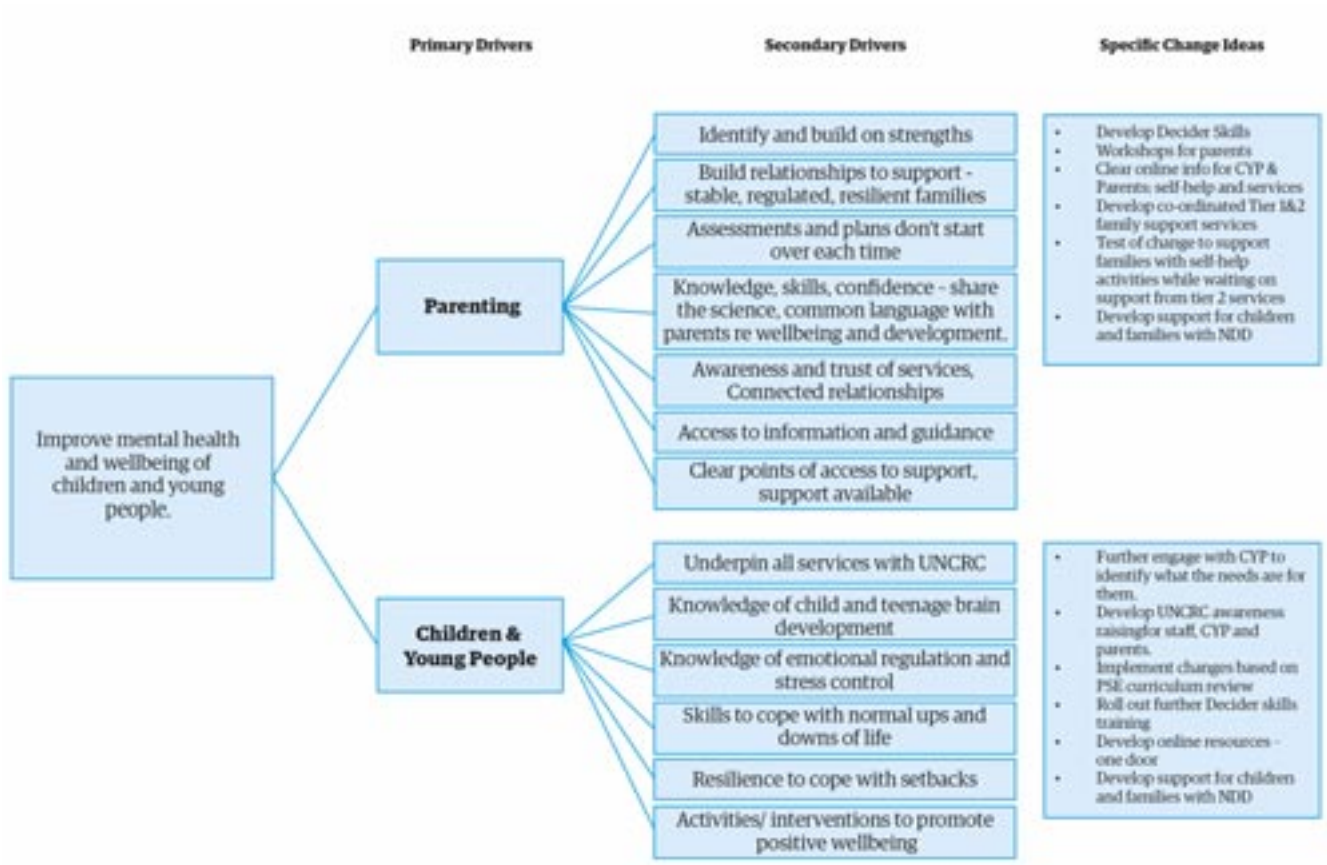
Primary Drivers

Secondary Drivers

Specific Change Ideas

Improve mental health and wellbeing of children and young people.

Parenting

Identify and build on strengths

Build relationships to support - stable, regulated, resilient families

Assessments and plans don't start over each time

Knowledge, skills, confidence - share the science, common language with parents re wellbeing and development.

Awareness and trust of services, Connected relationships

Access to information and guidance

Clear points of access to support, support available

- Develop Decider Skills
- Workshops for parents
- Clear online info for CYP & Parents: self-help and services
- Develop co-ordinated Tier 1&2 family support services
- Test of change to support families with self-help activities while waiting on support from tier 2 services
- Develop support for children and families with NDD

Children & Young People

Underpin all services with UNCRC

Knowledge of child and teenage brain development

Knowledge of emotional regulation and stress control

Skills to cope with normal ups and downs of life

Resilience to cope with setbacks

Activities/ interventions to promote positive wellbeing

- Further engage with CYP to identify what the needs are for them.
- Develop UNCRC awareness raisingfor staff, CYP and parents.
- Implement changes based on PSE curriculum review
- Roll out further Decider skills training
- Develop online resources - one door
- Develop support for children and families with NDD